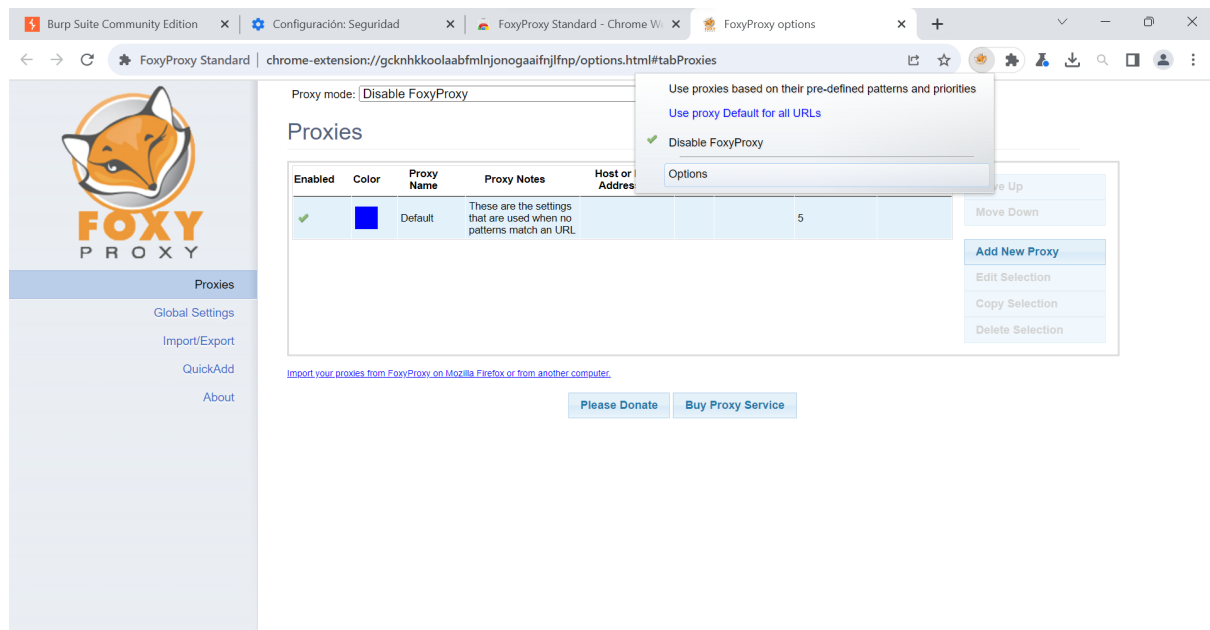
Burp Suite Community Edition ×
Configuración: Seguridad ×
FoxyProxy Standard - Chrome W ×
FoxyProxy options ×
+

FoxyProxy Standard | chrome-extension://gcknhkkoolaabfmlnjonogaaifnjlfnp/options.html#tabProxies

FOXY PROXY

Proxies
Global Settings
Import/Export
QuickAdd
About

Proxy mode: Disable FoxyProxy

Use proxies based on their pre-defined patterns and priorities
Use proxy Default for all URLs
Disable FoxyProxy
Options

Proxies

| Enabled | Color | Proxy Name | Proxy Notes | Host or I Address | | | | |
|---|---|---|---|---|---|---|---|---|
| ✔ | | Default | These are the settings that are used when no patterns match an URL | | | | 5 | |

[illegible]e Up
Move Down
Add New Proxy
Edit Selection
Copy Selection
Delete Selection

Import your proxies from FoxyProxy on Mozilla Firefox or from another computer.

Please Donate
Buy Proxy Service